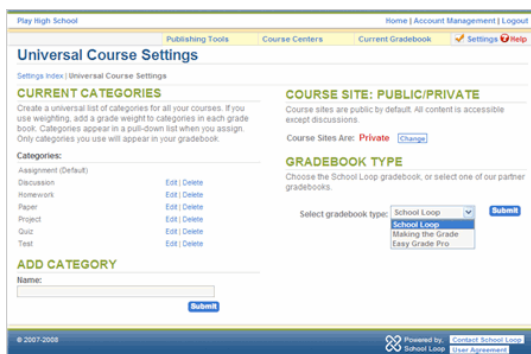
Play High School

Home | Account Management | Logout

Publishing Tools | Course Centers | Current Gradebook | Settings | Help

Universal Course Settings

Settings Index | Universal Course Settings

CURRENT CATEGORIES

Create a universal list of categories for all your courses. If you use weighting, add a grade weight to categories in each grade book. Categories appear in a pull-down list when you assign. Only categories you use will appear in your gradebook.

Categories:

| | |
|---|---|
| Assignment (Default) | |
| Discussion | Edit \| Delete |
| Homework | Edit \| Delete |
| Paper | Edit \| Delete |
| Project | Edit \| Delete |
| Quiz | Edit \| Delete |
| Test | Edit \| Delete |

ADD CATEGORY

Name:

Submit

COURSE SITE: PUBLIC/PRIVATE

Course sites are public by default. All content is accessible except discussions.

Course Sites Are: Private Change

GRADEBOOK TYPE

Choose the School Loop gradebook, or select one of our partner gradebooks.

Select gradebook type: School Loop Submit

School Loop
Making the Grade
Easy Grade Pro

© 2007-2008

Powered by School Loop

Contact School Loop

User Agreement